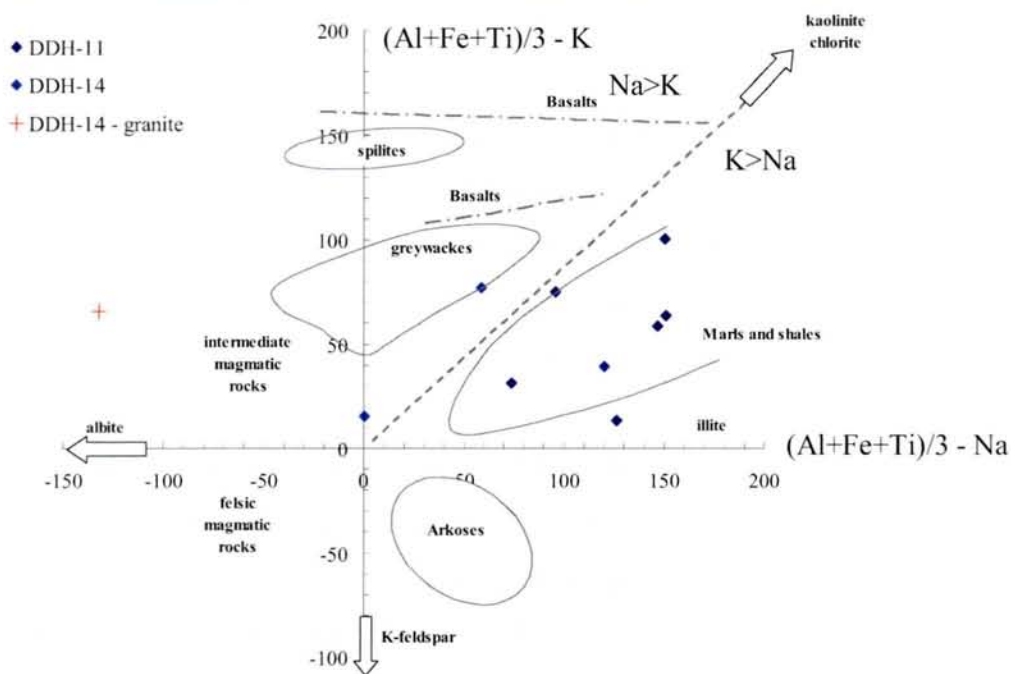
DDH-11
DDH-14
+ DDH-14 - granite

200
$(Al+Fe+Ti)/3 - K$
kaolinite chlorite
Na>K
Basalts
150
spilites
K>Na
Basalts
100
greywackes
intermediate magmatic rocks
50
Marls and shales
illite
albite
0
$(Al+Fe+Ti)/3 - Na$
-150
-100
-50
0
50
100
150
200
felsic magmatic rocks
Arkoses
-50
K-feldspar
-100